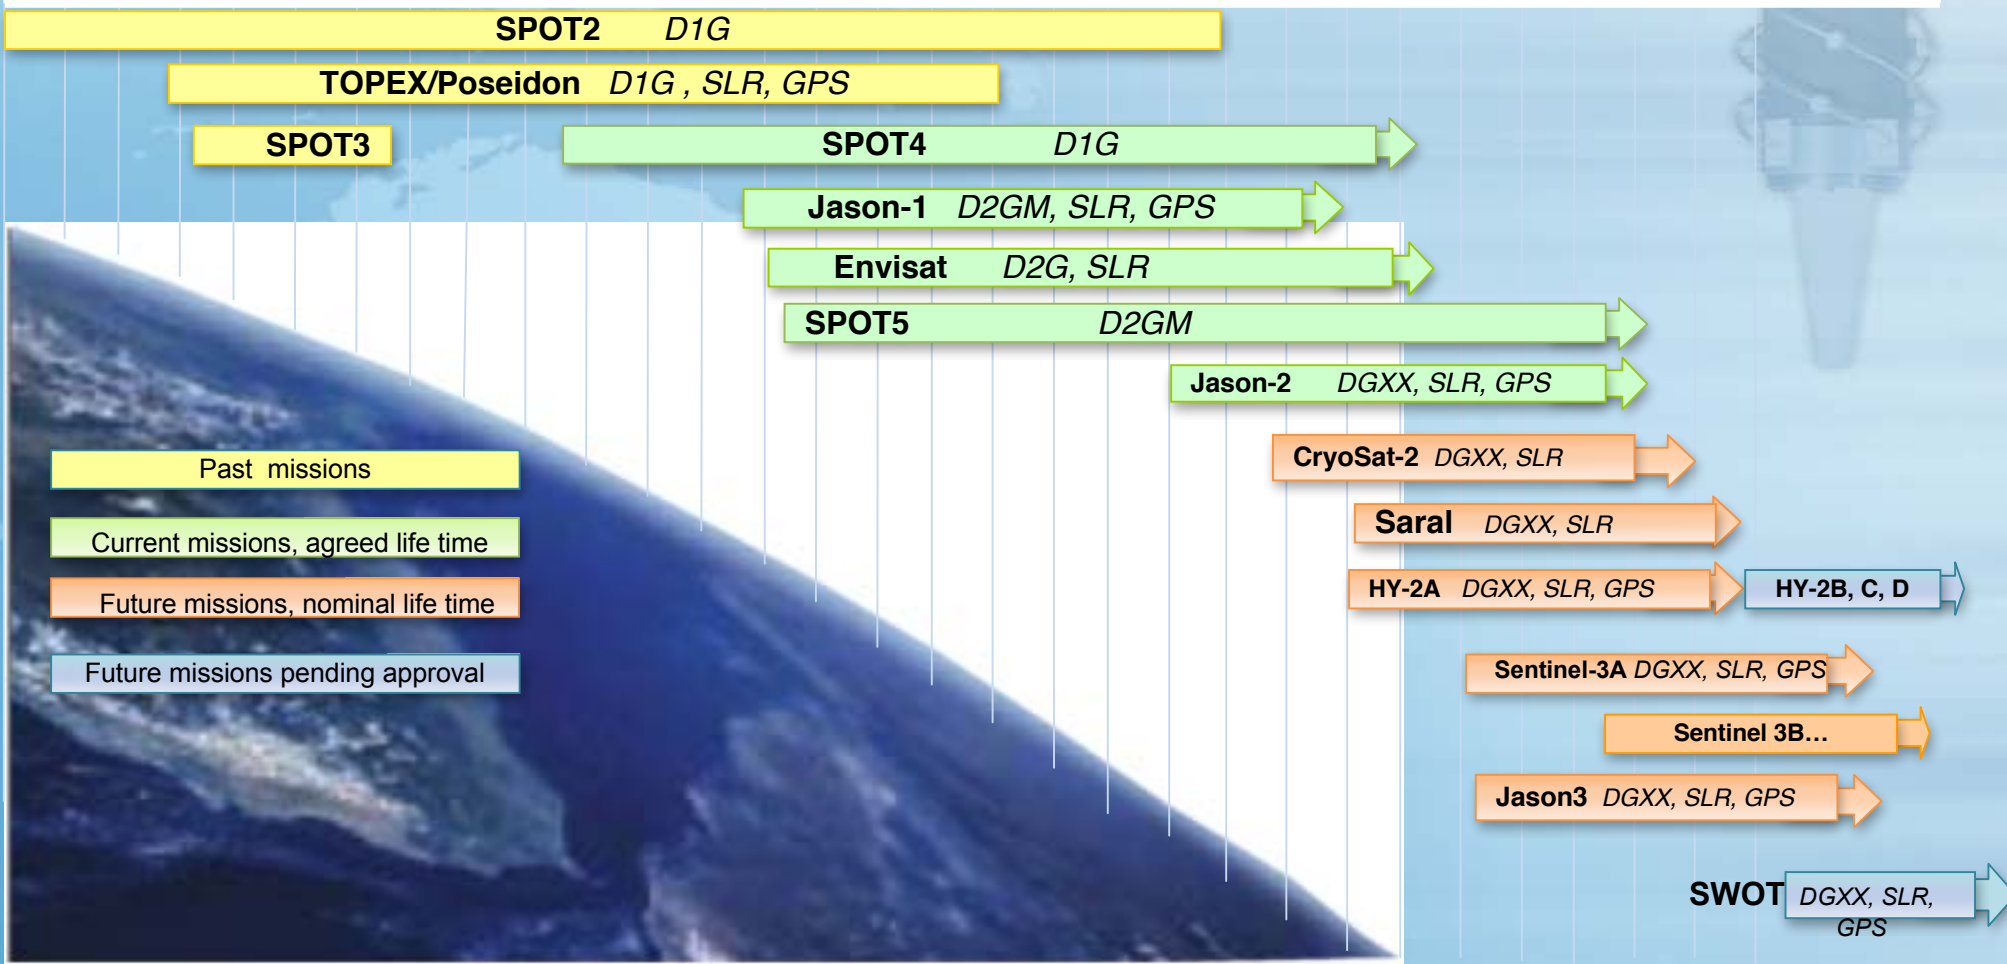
SPOT2 D1G

TOPEX/Poseidon D1G , SLR, GPS

SPOT3

SPOT4 D1G

Jason-1 D2GM, SLR, GPS

Envisat D2G, SLR

SPOT5 D2GM

Jason-2 DGXX, SLR, GPS

CryoSat-2 DGXX, SLR

Saral DGXX, SLR

HY-2A DGXX, SLR, GPS

HY-2B, C, D

Sentinel-3A DGXX, SLR, GPS

Sentinel 3B…

Jason3 DGXX, SLR, GPS

SWOT DGXX, SLR, GPS

Past missions

Current missions, agreed life time

Future missions, nominal life time

Future missions pending approval